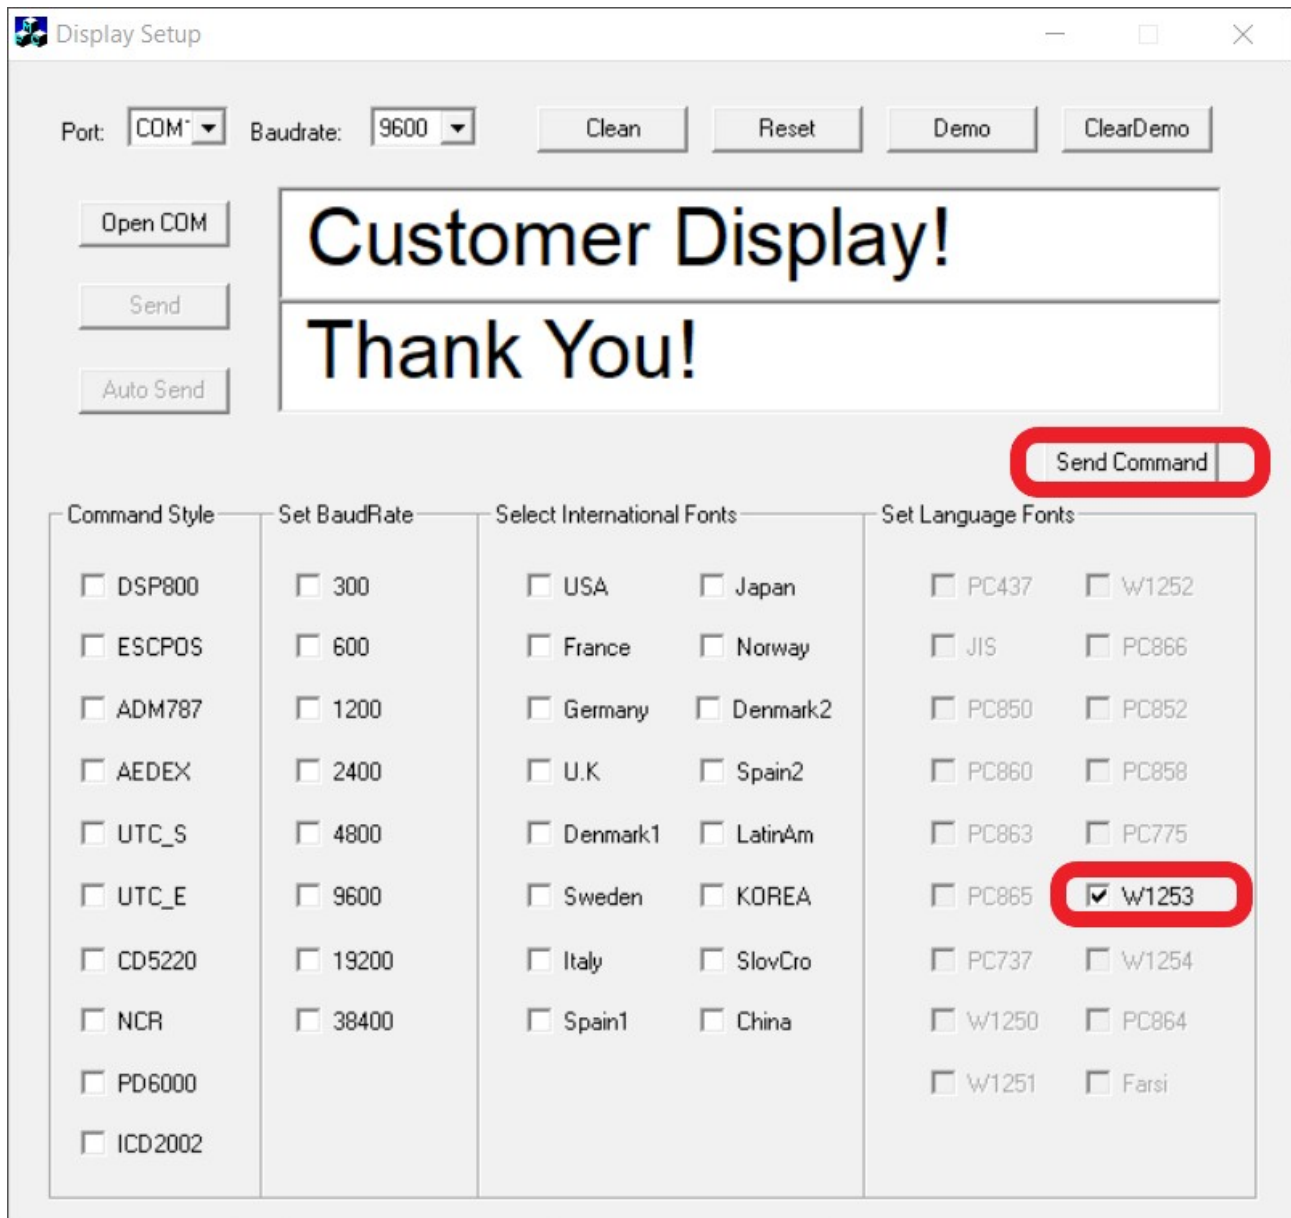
Display Setup

Port: COM1 Baudrate: 9600 Clean Reset Demo ClearDemo

Open COM

Send

Auto Send

Customer Display!

Thank You!

Send Command

Command Style
DSP800
ESCPOS
ADM787
AEDEX
UTC_S
UTC_E
CD5220
NCR
PD6000
ICD2002

Set BaudRate
300
600
1200
2400
4800
9600
19200
38400

Select International Fonts
USA
Japan
France
Norway
Germany
Denmark2
U.K
Spain2
Denmark1
LatinAm
Sweden
KOREA
Italy
SlovCro
Spain1
China

Set Language Fonts
PC437
W1252
JIS
PC866
PC850
PC852
PC860
PC858
PC863
PC775
PC865
W1253
PC737
W1254
W1250
PC864
W1251
Farsi